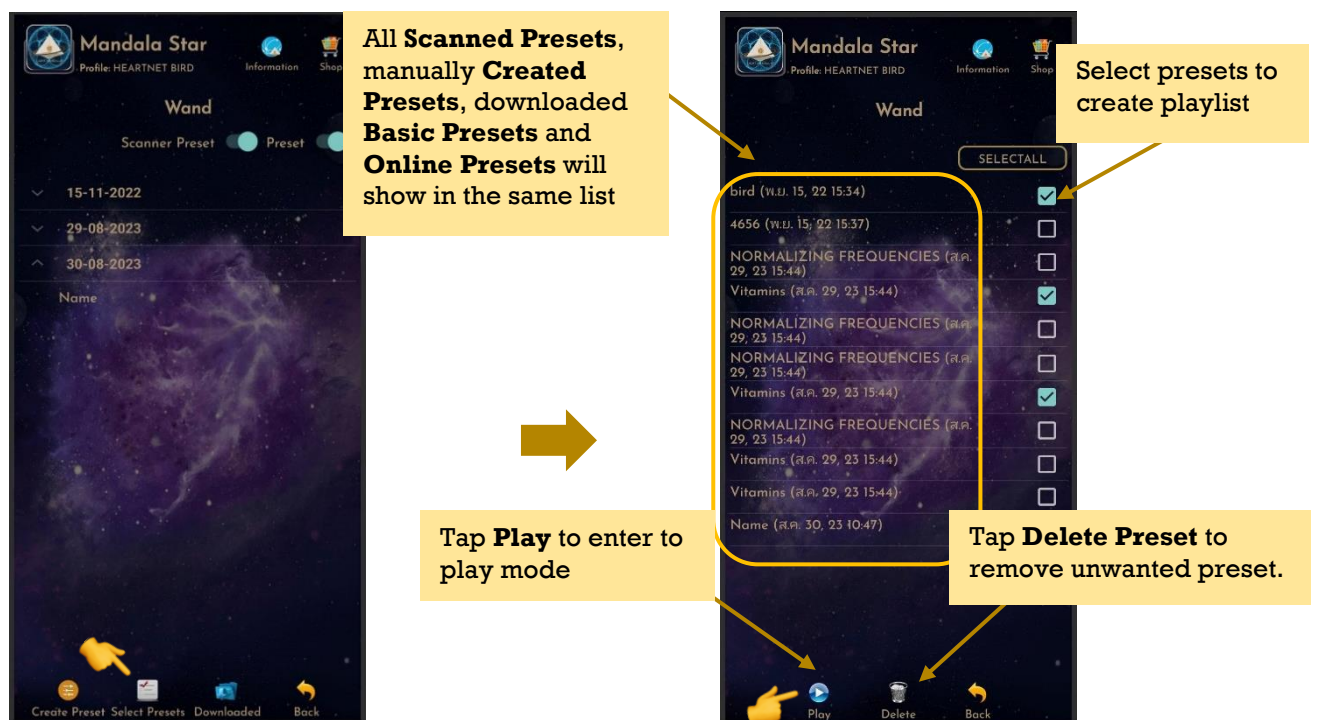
Mandala Star
Profile: HEARTNET BIRD
Information
Shop
Wand
Scanner Preset
Preset
15-11-2022
29-08-2023
30-08-2023
Name
Create Preset
Select Presets
Downloaded
Back

All **Scanned Presets**, manually **Created Presets**, downloaded **Basic Presets** and **Online Presets** will show in the same list

Mandala Star
Profile: HEARTNET BIRD
Information
Shop
Wand
SELECTALL
bird (พ.ย. 15, 22 15:34)
4656 (พ.ย. 15, 22 15:37)
NORMALIZING FREQUENCIES (ส.ค. 29, 23 15:44)
Vitamins (ส.ค. 29, 23 15:44)
NORMALIZING FREQUENCIES (ส.ค. 29, 23 15:44)
NORMALIZING FREQUENCIES (ส.ค. 29, 23 15:44)
Vitamins (ส.ค. 29, 23 15:44)
NORMALIZING FREQUENCIES (ส.ค. 29, 23 15:44)
Vitamins (ส.ค. 29, 23 15:44)
Vitamins (ส.ค. 29, 23 15:44)
Name (ส.ค. 30, 23 10:47)
Play
Delete
Back

Select presets to create playlist

Tap **Play** to enter to play mode

Tap **Delete Preset** to remove unwanted preset.